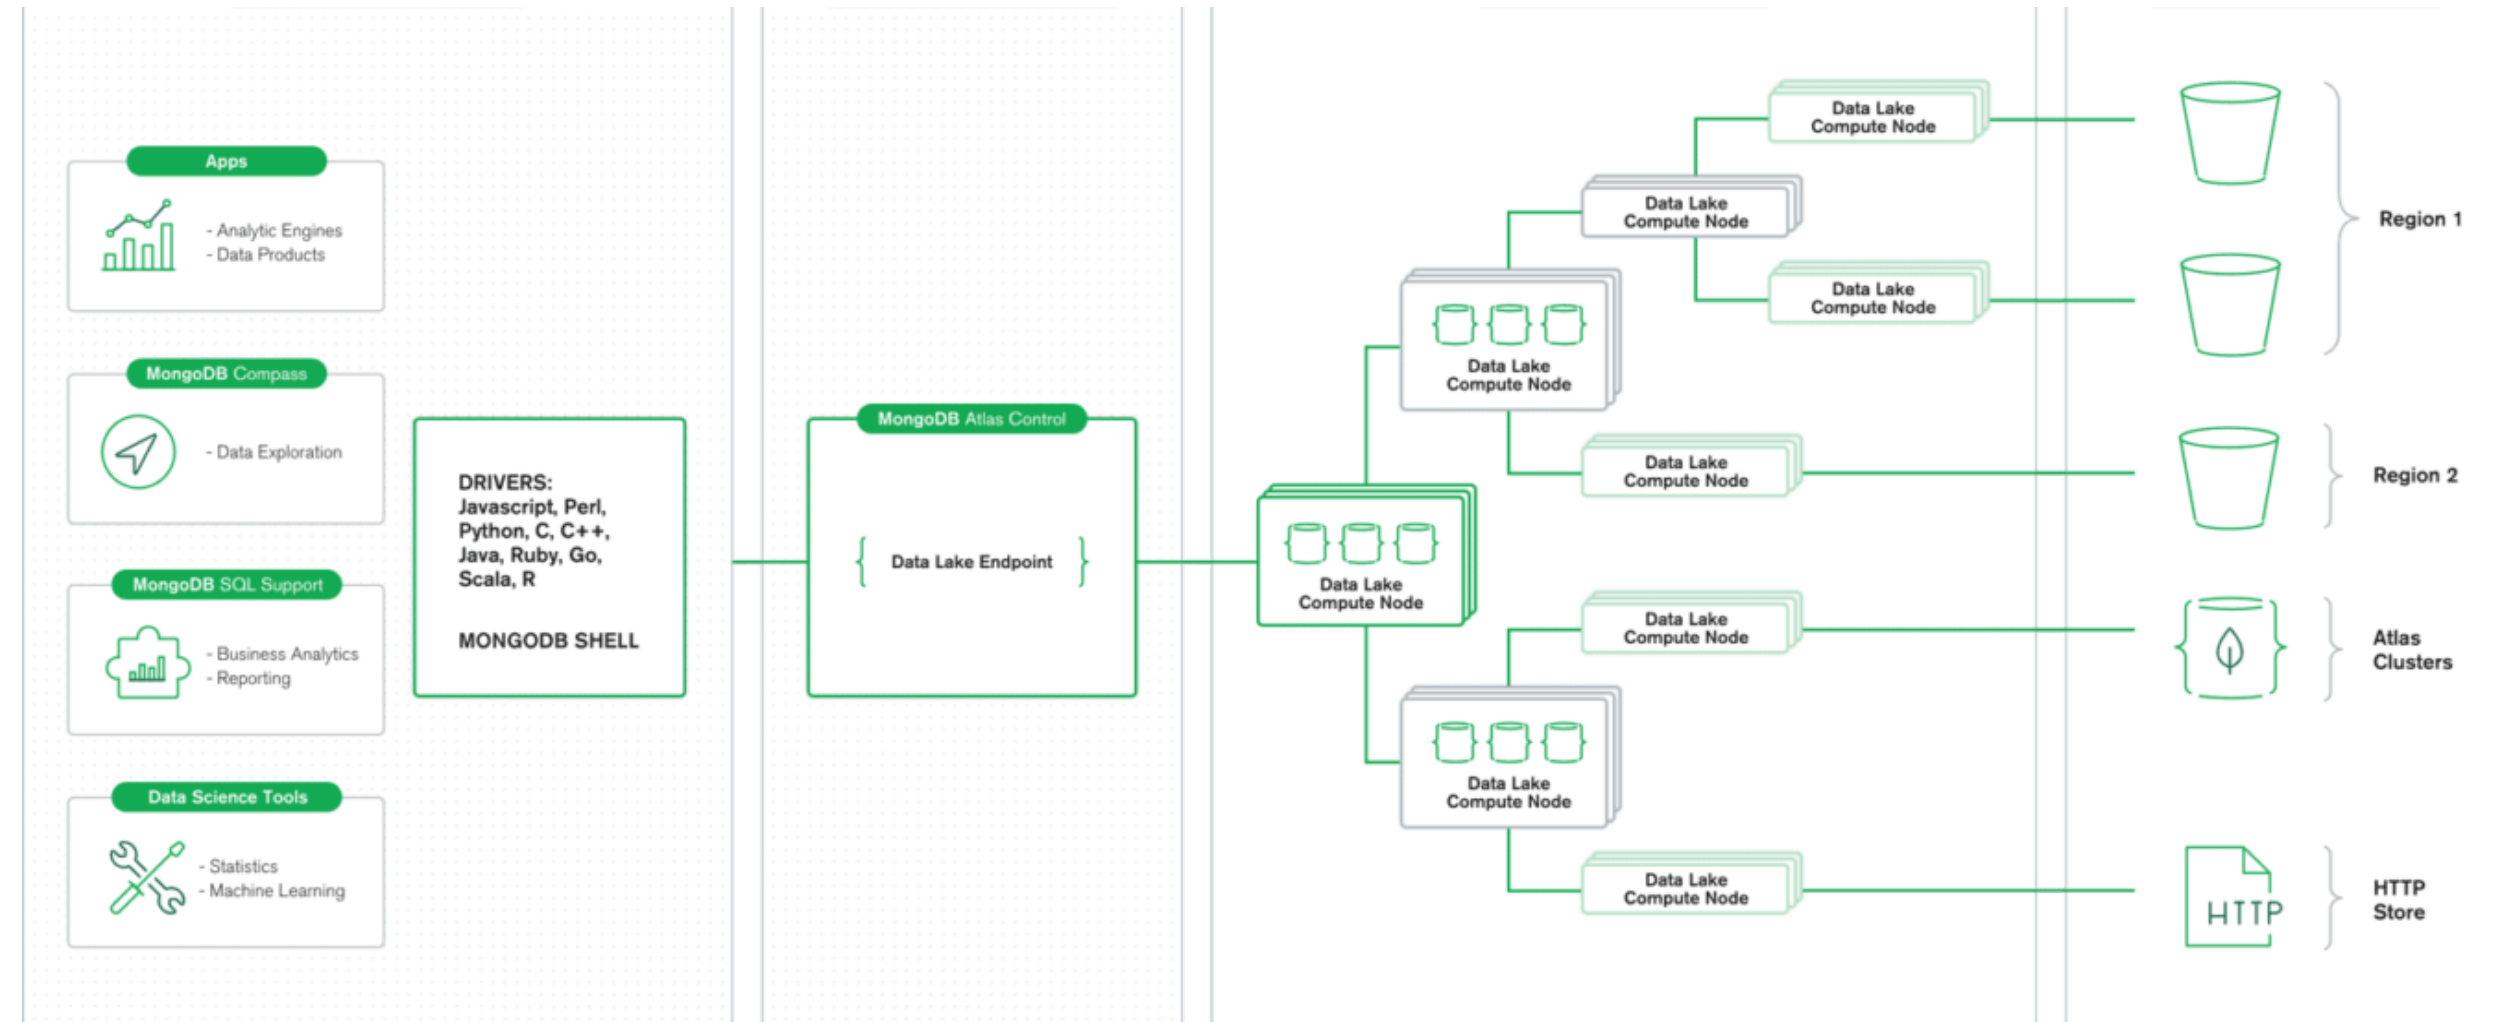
Apps
- Analytic Engines
- Data Products

MongoDB Compass
- Data Exploration

MongoDB SQL Support
- Business Analytics
- Reporting

Data Science Tools
- Statistics
- Machine Learning

DRIVERS:
Javascript, Perl, Python, C, C++, Java, Ruby, Go, Scala, R

MONGODB SHELL

MongoDB Atlas Control
{ Data Lake Endpoint }

Data Lake Compute Node

Data Lake Compute Node

Data Lake Compute Node

Data Lake Compute Node

Data Lake Compute Node

Data Lake Compute Node

Data Lake Compute Node

Data Lake Compute Node

Data Lake Compute Node

Data Lake Compute Node

Region 1

Region 2

Atlas Clusters

HTTP

HTTP Store